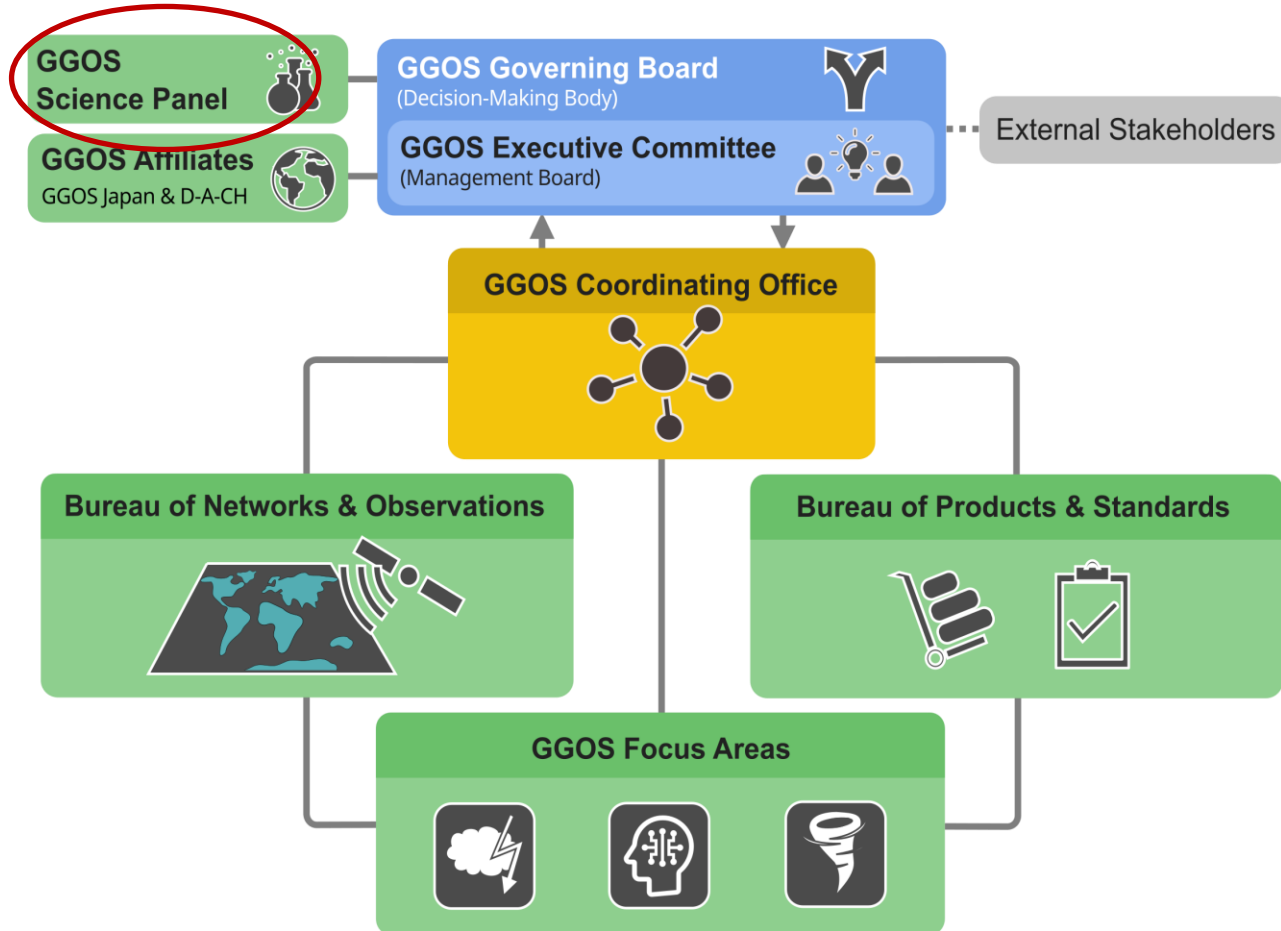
GGOS Science Panel

GGOS Affiliates
GGOS Japan & D-A-CH

GGOS Governing Board
(Decision-Making Body)

GGOS Executive Committee
(Management Board)

External Stakeholders

GGOS Coordinating Office

Bureau of Networks & Observations

Bureau of Products & Standards

GGOS Focus Areas